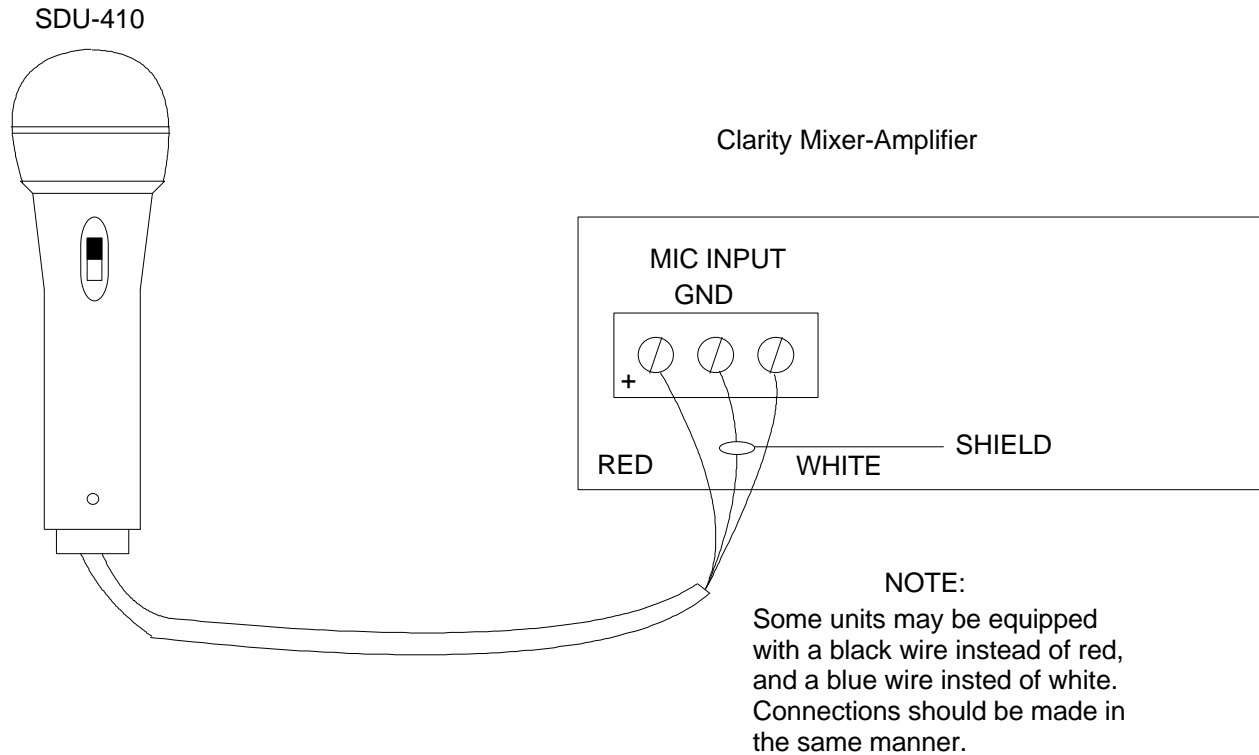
SDU-410

Clarity Mixer-Amplifier

MIC INPUT
GND

+

SHIELD

RED

WHITE

NOTE:
Some units may be equipped with a black wire instead of red, and a blue wire insted of white. Connections should be made in the same manner.